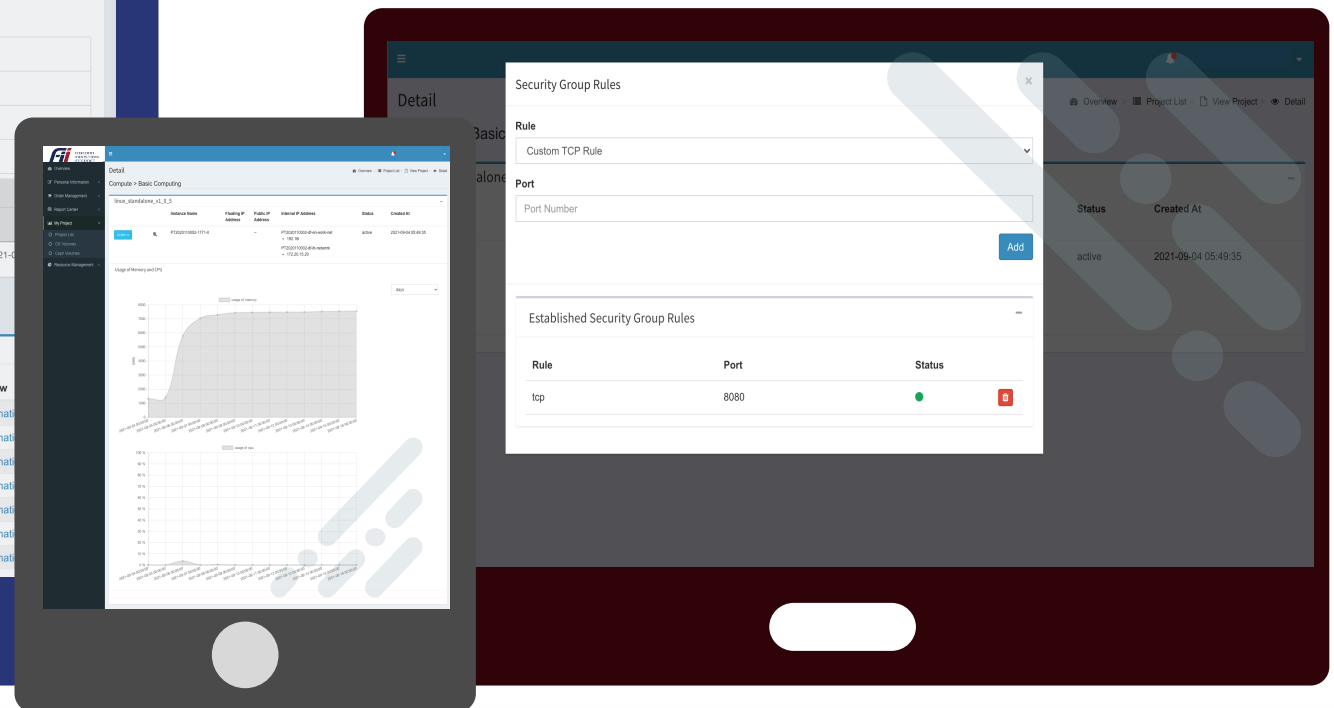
Detail

Overview > Project List > View Project > Detail

Basic

alone

Status

Created At

active

2021-09-04 05:49:35

Security Group Rules

×

Rule

Custom TCP Rule

Port

Port Number

Add

Established Security Group Rules

| Rule | Port | Status |
|---|---|---|
| tcp | 8080 | |

Overview

Personal Information

Order Management

Report Center

My Project

Project List

OS Volumes

Ceph Volumes

Resource Management

Detail

Overview Project List View Project Detail

Compute > Basic Computing

linux_standalone_v1_0_0

| | | Instance Name | Floating IP Address | Public IP Address | Internal IP Address | Status | Created At |
|---|---|---|---|---|---|---|---|
| | | PT2020110002-1771-0 | | -- | PT2020110002-sfhm-workrnet 192.168 PT2020110002-sf0k-network 172.20.15.20 | active | 2021-09-04 05:49:35 |

Usage of Memory and CPU

days

usage of memory

usage of cpu